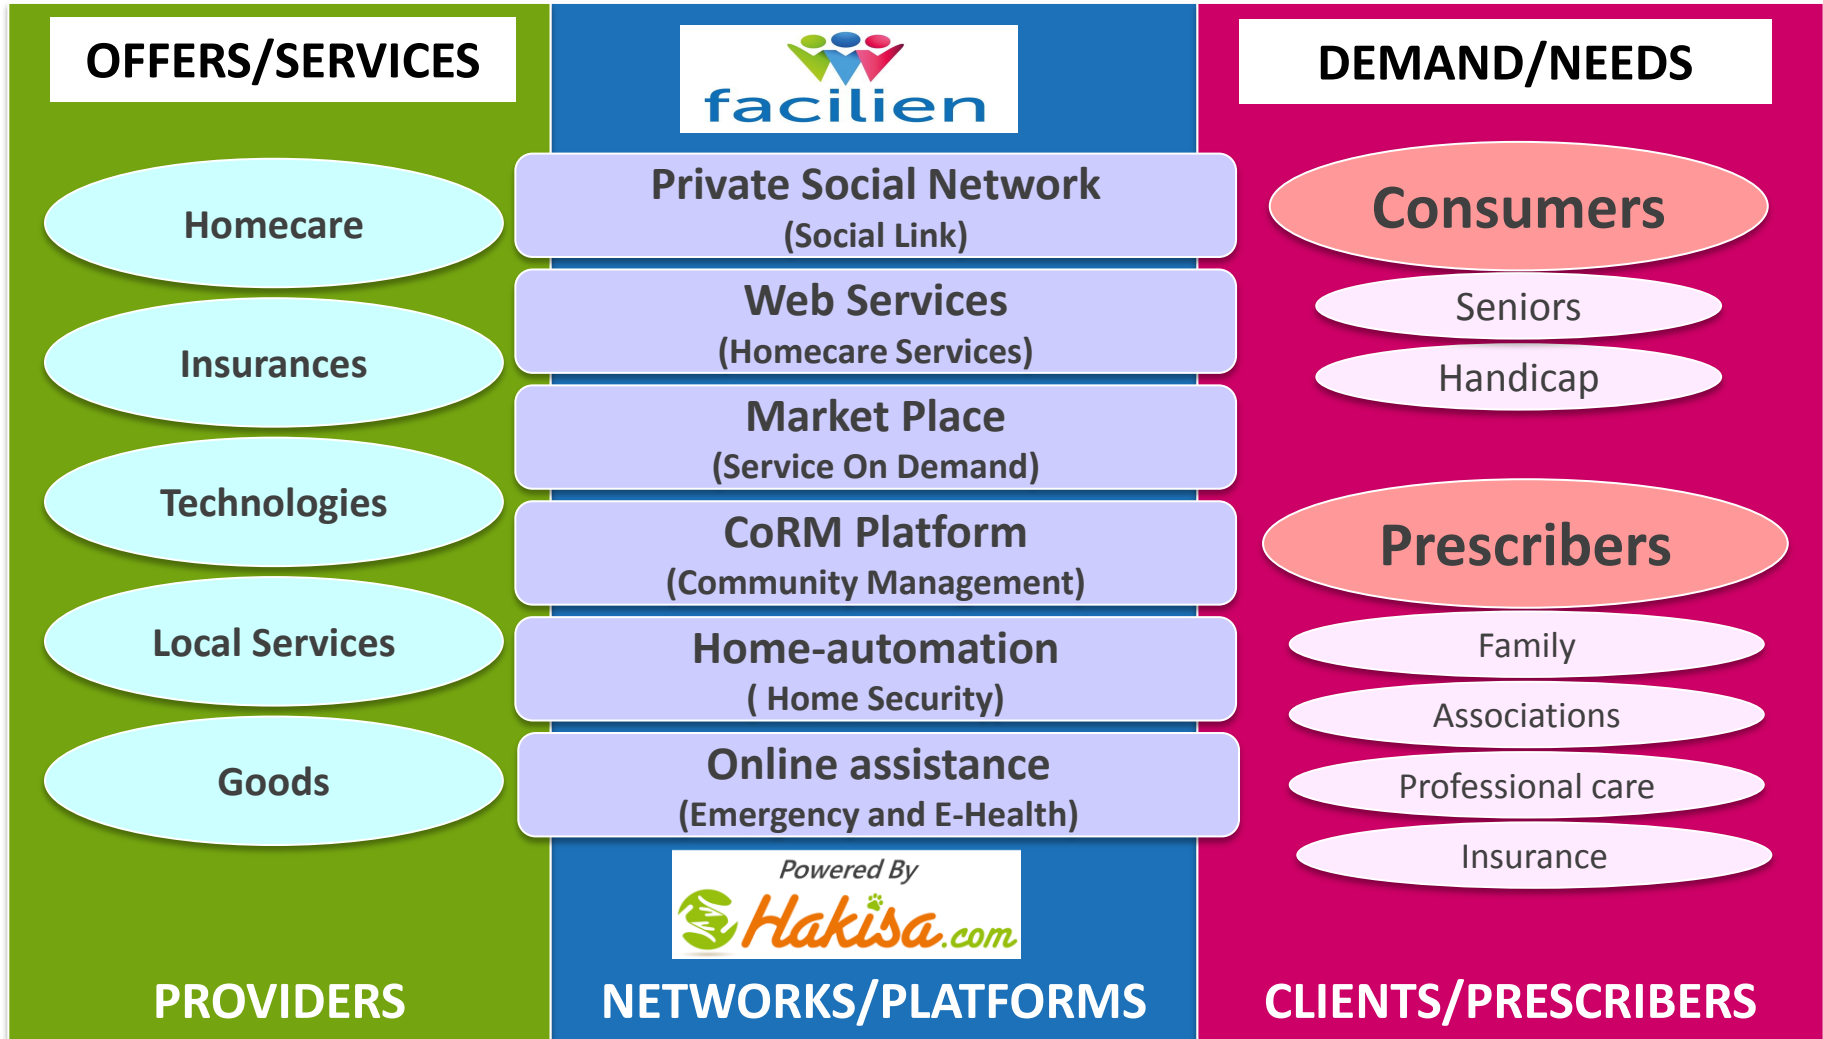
OFFERS/SERVICES

Homecare

Insurances

Technologies

Local Services

Goods

PROVIDERS

facilien

Private Social Network
(Social Link)

Web Services
(Homecare Services)

Market Place
(Service On Demand)

CoRM Platform
(Community Management)

Home-automation
( Home Security)

Online assistance
(Emergency and E-Health)

Powered By
Hakisa.com

NETWORKS/PLATFORMS

DEMAND/NEEDS

Consumers

Seniors

Handicap

Prescribers

Family

Associations

Professional care

Insurance

CLIENTS/PRESCRIBERS